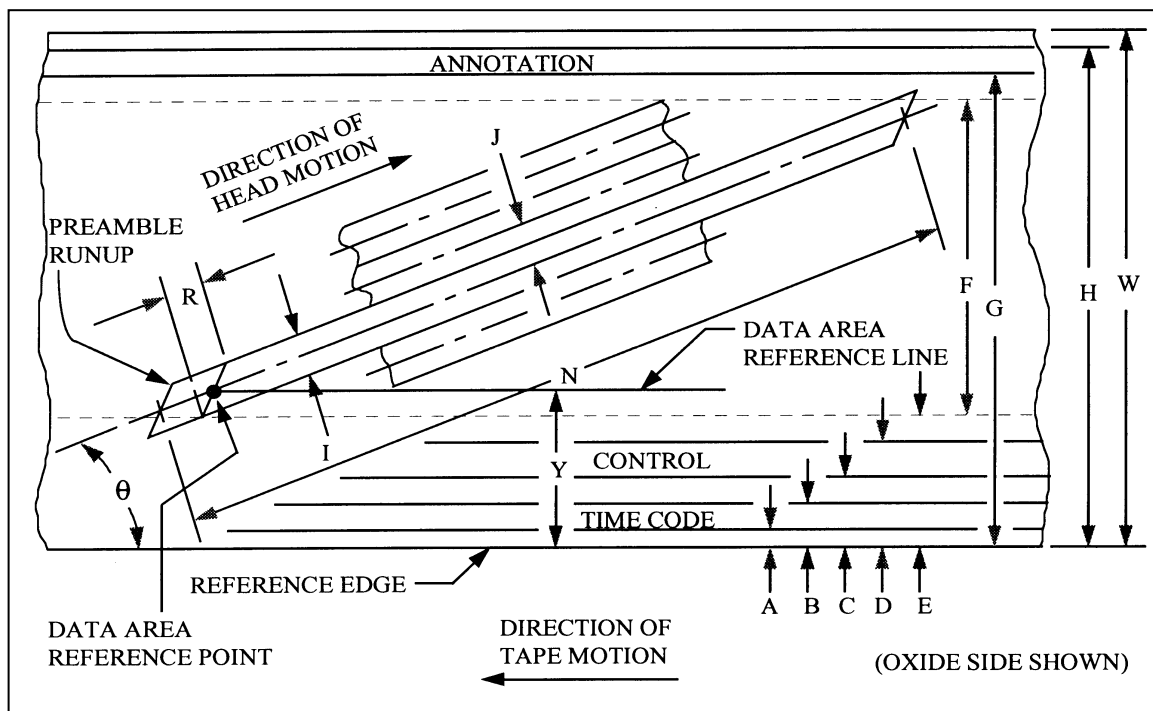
ANNOTATION

DIRECTION OF HEAD MOTION

J

PREAMBLE RUNUP

R

F

G

H

W

DATA AREA REFERENCE LINE

N

I

Y

CONTROL

TIME CODE

θ

REFERENCE EDGE

A B C D E

DATA AREA REFERENCE POINT

DIRECTION OF TAPE MOTION

(OXIDE SIDE SHOWN)